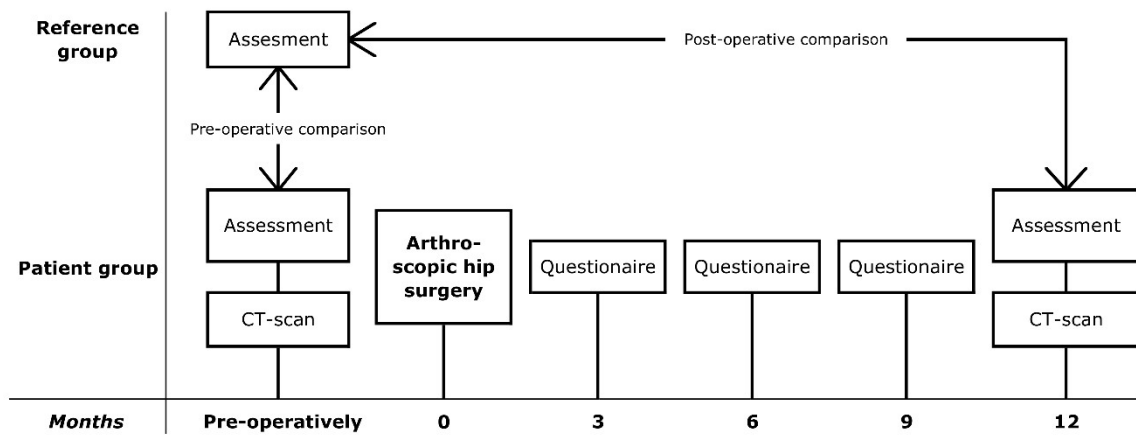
Reference group

Assesment

Post-operative comparison

Pre-operative comparison

Patient group

Assessment

CT-scan

Arthroscopic hip surgery

Questionaire

Questionaire

Questionaire

Assessment

CT-scan

Months

Pre-operatively

0

3

6

9

12